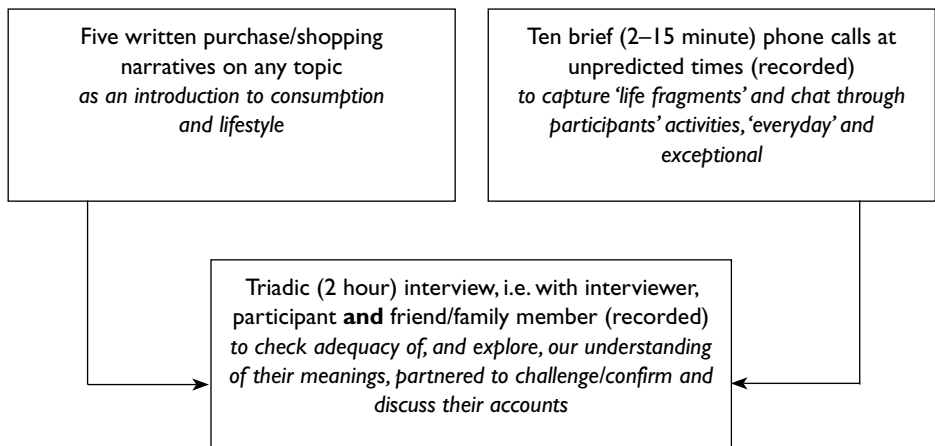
Five written purchase/shopping narratives on any topic
*as an introduction to consumption and lifestyle*

Ten brief (2–15 minute) phone calls at unpredicted times (recorded)
*to capture 'life fragments' and chat through participants' activities, 'everyday' and exceptional*

Triadic (2 hour) interview, i.e. with interviewer, participant **and** friend/family member (recorded)
*to check adequacy of, and explore, our understanding of their meanings, partnered to challenge/confirm and discuss their accounts*